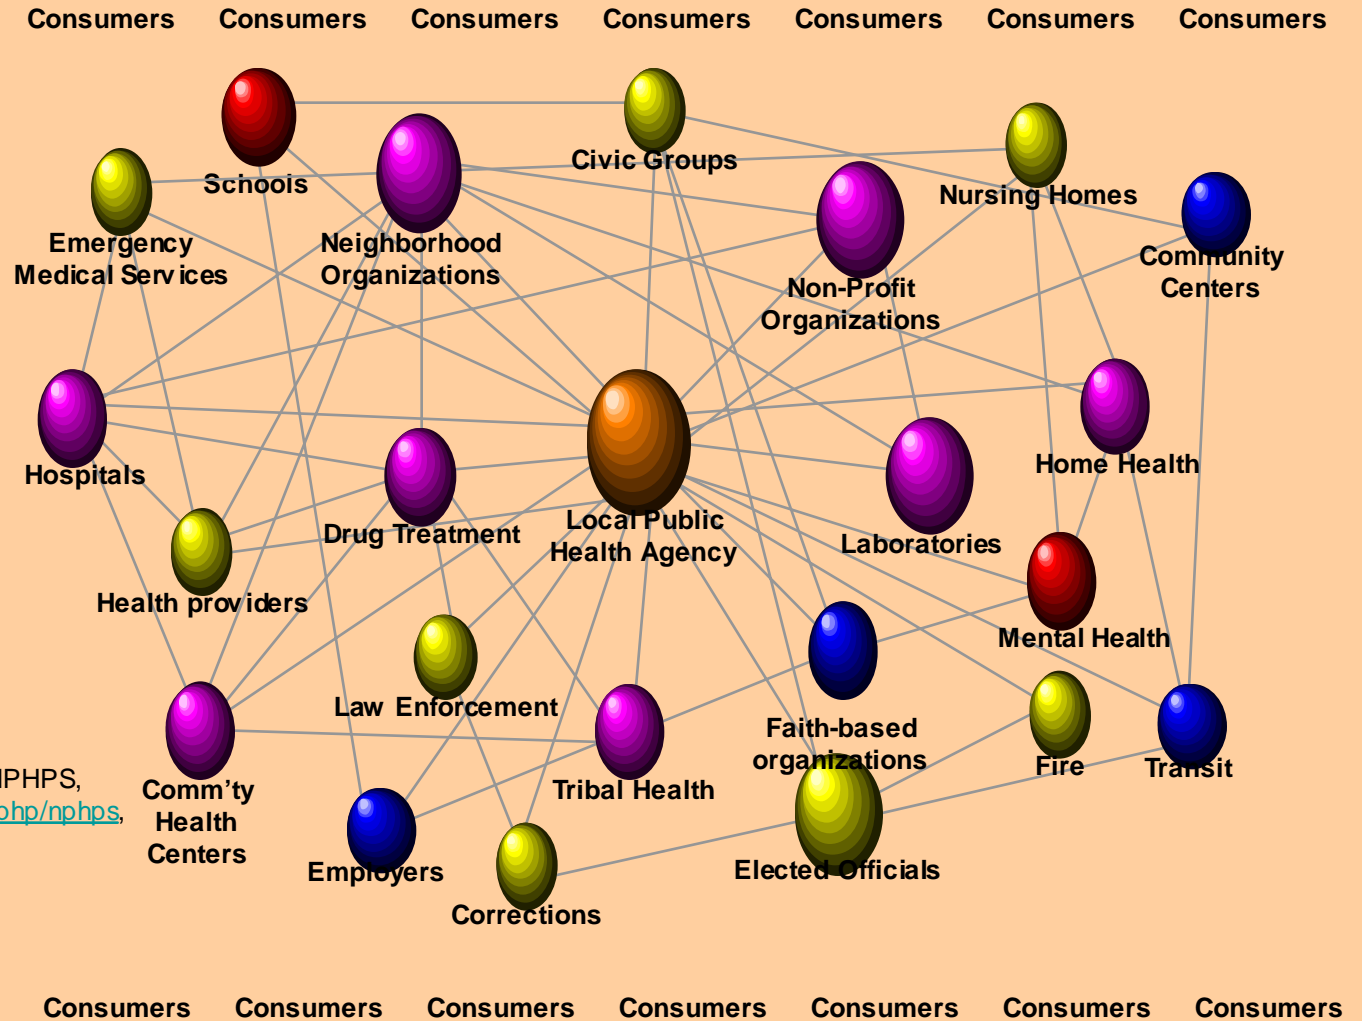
Consumers Consumers Consumers Consumers Consumers Consumers Consumers

Schools

Civic Groups

Nursing Homes

Emergency Medical Services

Neighborhood Organizations

Non-Profit Organizations

Community Centers

Hospitals

Home Health

Local Public Health Agency

Laboratories

Drug Treatment

Health providers

Mental Health

Law Enforcement

Faith-based organizations

Fire

Transit

Comm'ty Health Centers

Tribal Health

Employers

Corrections

Elected Officials

NPHPS,
php/nphps,

Consumers Consumers Consumers Consumers Consumers Consumers Consumers